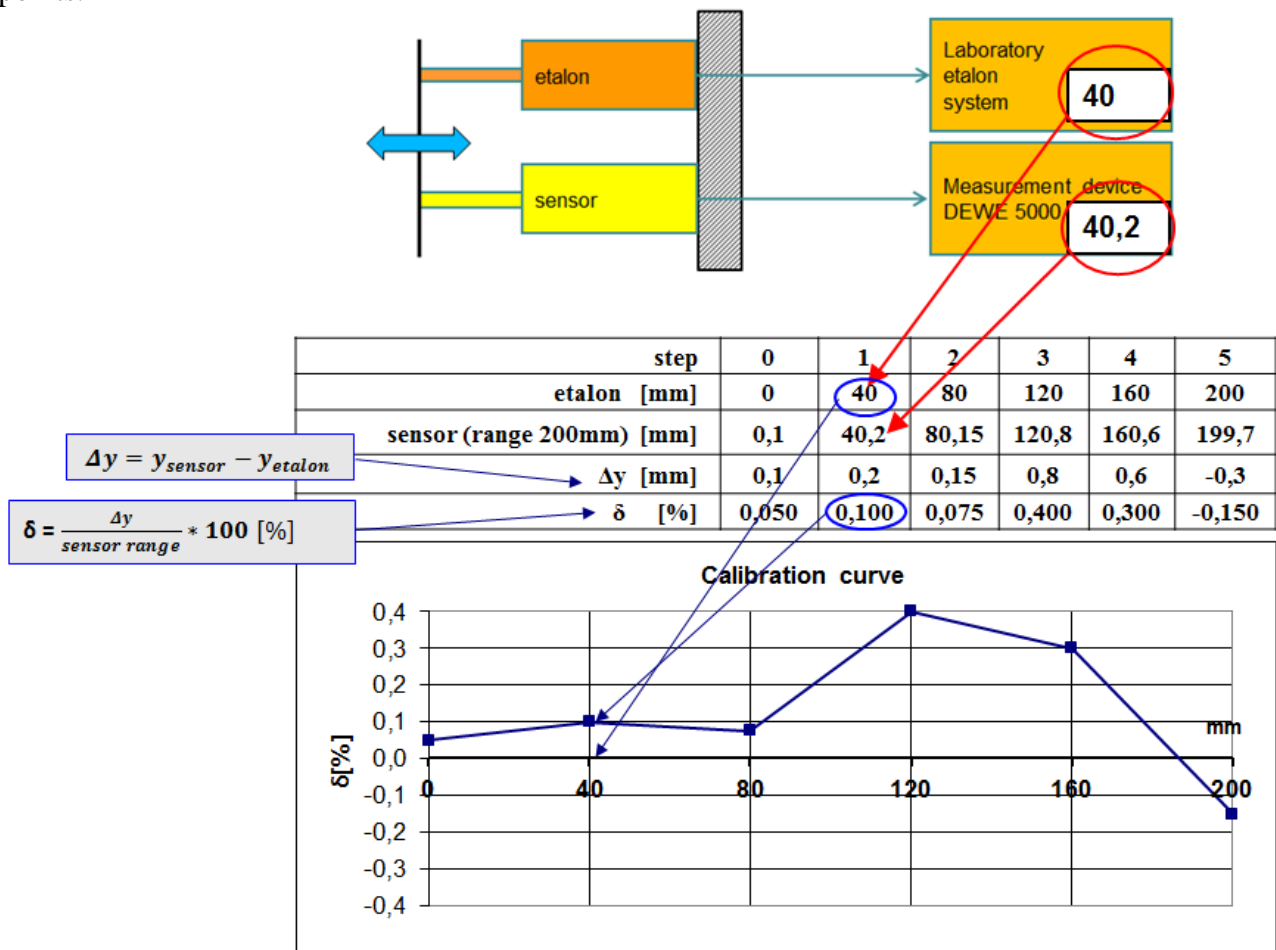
etalon

sensor

Laboratory etalon system

40

Measurement device DEWE 5000

40,2

| step | 0 | 1 | 2 | 3 | 4 | 5 |
|---|---|---|---|---|---|---|
| etalon [mm] | 0 | 40 | 80 | 120 | 160 | 200 |
| sensor (range 200mm) [mm] | 0,1 | 40,2 | 80,15 | 120,8 | 160,6 | 199,7 |
| Δy [mm] | 0,1 | 0,2 | 0,15 | 0,8 | 0,6 | -0,3 |
| δ [%] | 0,050 | 0,100 | 0,075 | 0,400 | 0,300 | -0,150 |

$\Delta y = y_{sensor} - y_{etalon}$

δ = $\frac{\Delta y}{sensor\ range} * \mathbf{100}$ [%]

Calibration curve

0,4
0,3
0,2
0,1
0,0
-0,1
-0,2
-0,3
-0,4

δ[%]

mm

0
40
80
120
160
200